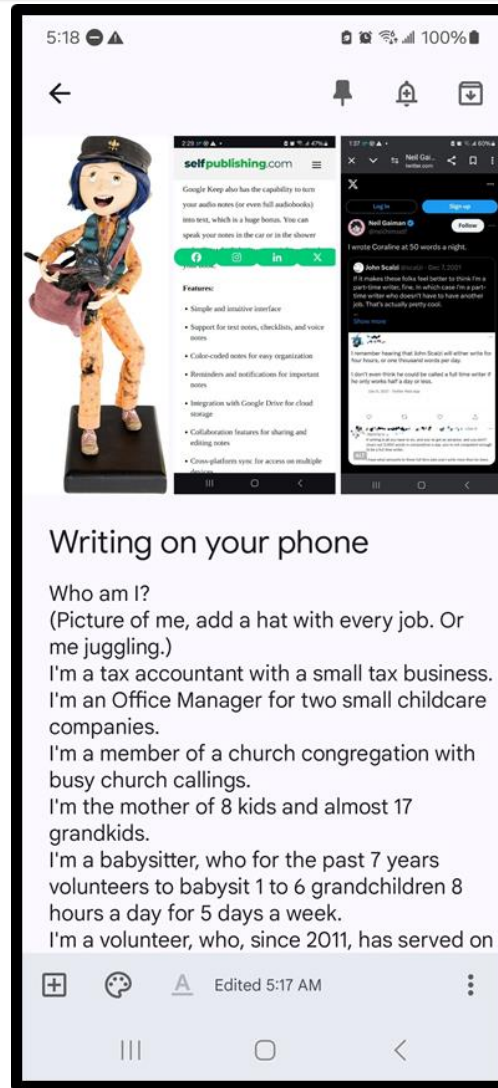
5:18 100%

selfpublishing.com

Google Keep also has the capability to turn your audio notes (or even full audiobooks) into text, which is a huge bonus. You can speak your notes in the car or in the shower

Features:

• Simple and intuitive interface
• Support for text notes, checklists, and voice notes
• Color-coded notes for easy organization
• Reminders and notifications for important notes
• Integration with Google Drive for cloud storage
• Collaboration features for sharing and editing notes
• Cross-platform sync for access on multiple devices

Neil Gai...
twitter.com
Log in
Sign up
Neil Gaiman
Follow
I wrote Coraline at 50 words a night.
John Scalzi · Dec 7, 2021
If it makes these folks feel better to think I'm a part-time writer, fine, in which case I'm a part-time writer who doesn't have to have another job. That's actually pretty cool.
Show more
I remember hearing that John Scalzi will either write for four hours, or one thousand words per day.
I don't even think he could be called a full time writer if he only works half a day or less.

Writing on your phone

Who am I?
(Picture of me, add a hat with every job. Or me juggling.)
I'm a tax accountant with a small tax business.
I'm an Office Manager for two small childcare companies.
I'm a member of a church congregation with busy church callings.
I'm the mother of 8 kids and almost 17 grandkids.
I'm a babysitter, who for the past 7 years volunteers to babysit 1 to 6 grandchildren 8 hours a day for 5 days a week.
I'm a volunteer, who, since 2011, has served on

Edited 5:17 AM